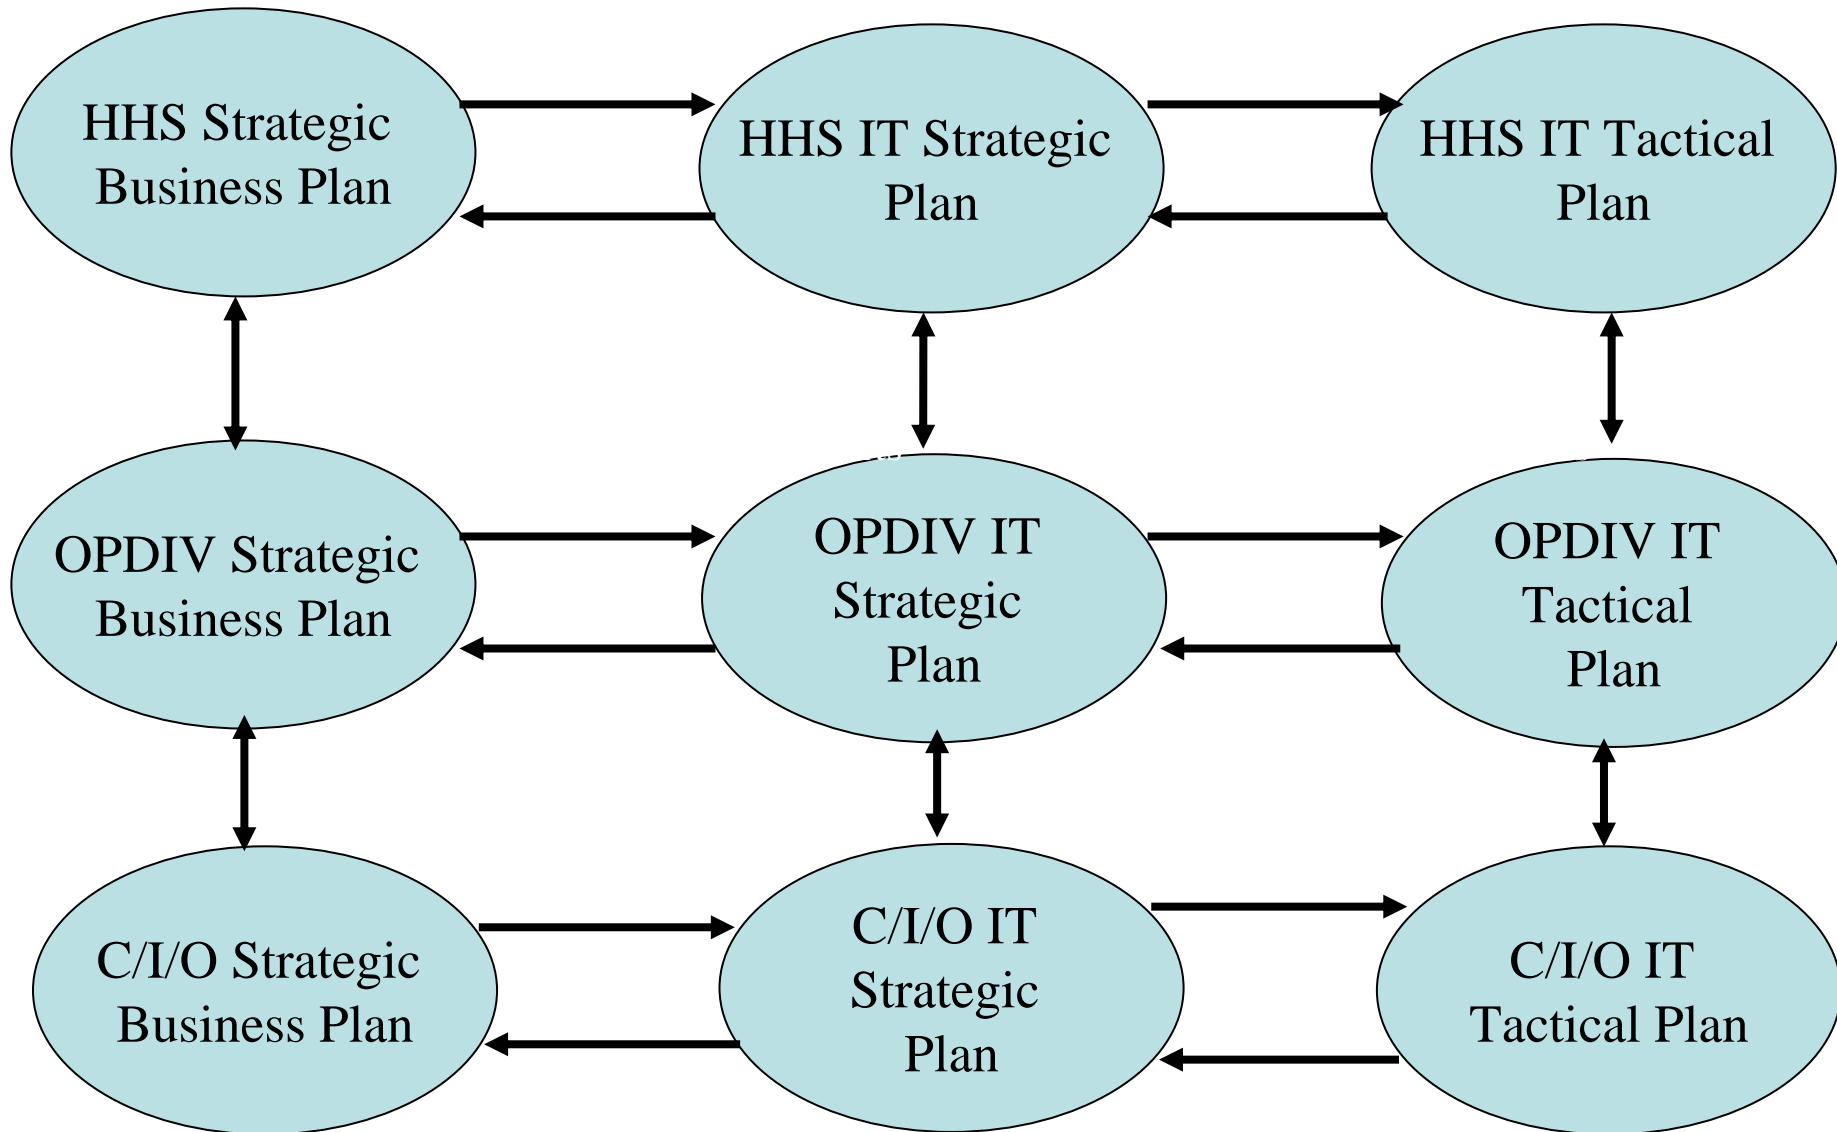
HHS Strategic Business Plan

HHS IT Strategic Plan

HHS IT Tactical Plan

OPDIV Strategic Business Plan

OPDIV IT Strategic Plan

OPDIV IT Tactical Plan

C/I/O Strategic Business Plan

C/I/O IT Strategic Plan

C/I/O IT Tactical Plan